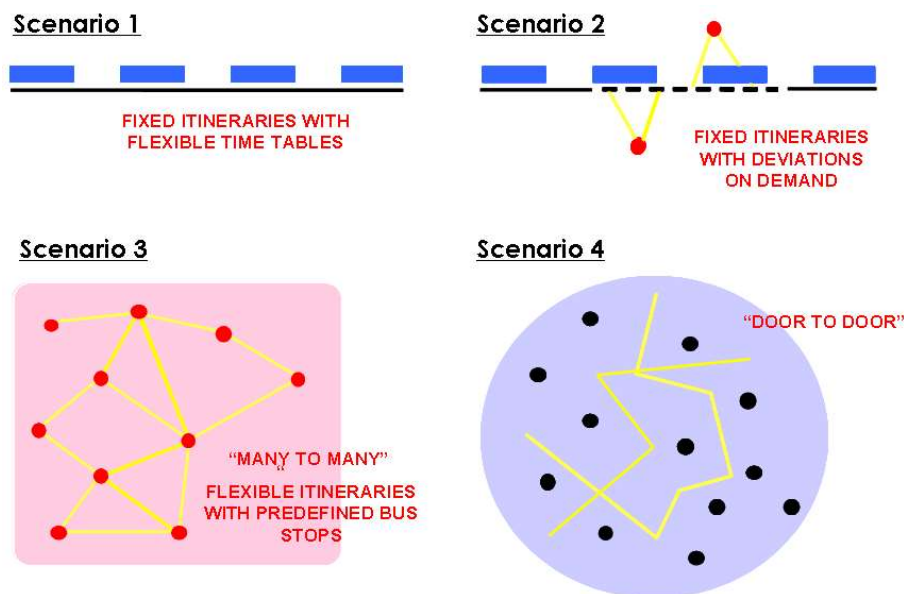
Scenario 1

FIXED ITINERARIES WITH FLEXIBLE TIME TABLES

Scenario 2

FIXED ITINERARIES WITH DEVIATIONS ON DEMAND

Scenario 3

"MANY TO MANY"

FLEXIBLE ITINERARIES WITH PREDEFINED BUS STOPS

Scenario 4

"DOOR TO DOOR"